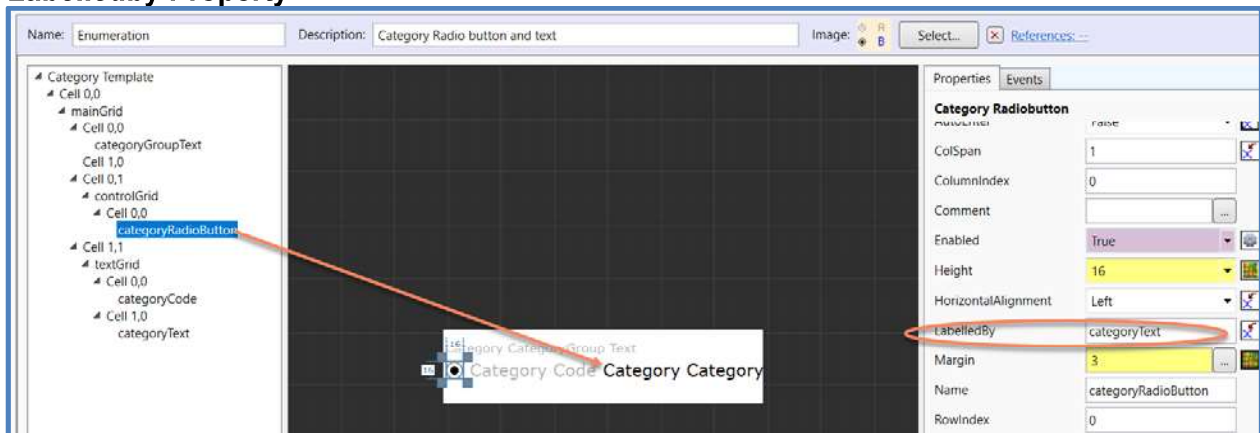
LabelledBy Property

Name: Enumeration
Description: Category Radio button and text
Image:
Select...
References: --

Category Template
Cell 0,0
mainGrid
Cell 0,0
categoryGroupText
Cell 1,0
Cell 0,1
controlGrid
Cell 0,0
categoryRadioButton
Cell 1,1
textGrid
Cell 0,0
categoryCode
Cell 1,0
categoryText

16
Category CategoryGroup Text
16
Category Code Category Category

Properties
Events
Category Radiobutton

| AutoEnter | False |
|---|---|
| ColSpan | 1 |
| ColumnIndex | 0 |
| Comment | |
| Enabled | True |
| Height | 16 |
| HorizontalAlignment | Left |
| LabelledBy | categoryText |
| Margin | 3 |
| Name | categoryRadioButton |
| RowIndex | 0 |